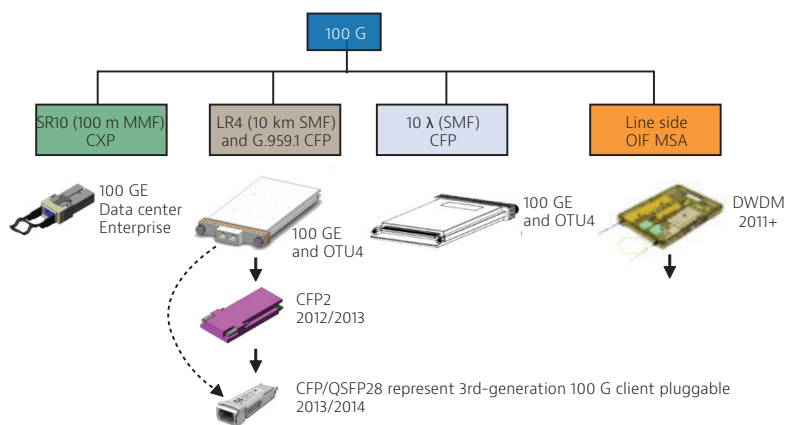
100 G

SR10 (100 m MMF) CXP

LR4 (10 km SMF) and G.959.1 CFP

10 λ (SMF) CFP

Line side OIF MSA

100 GE Data center Enterprise

100 GE and OTU4

100 GE and OTU4

DWDM 2011+

CFP2 2012/2013

CFP/QSFP28 represent 3rd-generation 100 G client pluggable 2013/2014